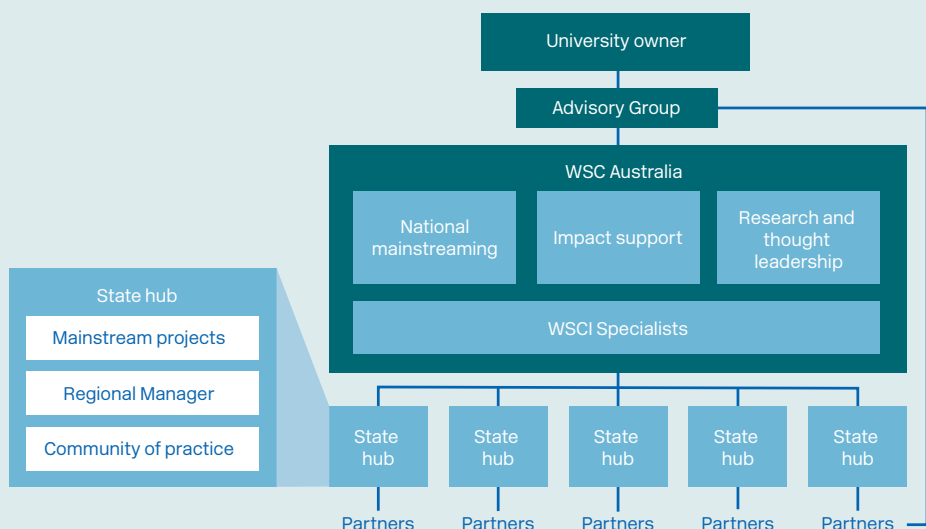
University owner

Advisory Group

WSC Australia

National mainstreaming

Impact support

Research and thought leadership

WSCI Specialists

State hub

Mainstream projects

Regional Manager

Community of practice

State hub

State hub

State hub

State hub

State hub

Partners

Partners

Partners

Partners

Partners